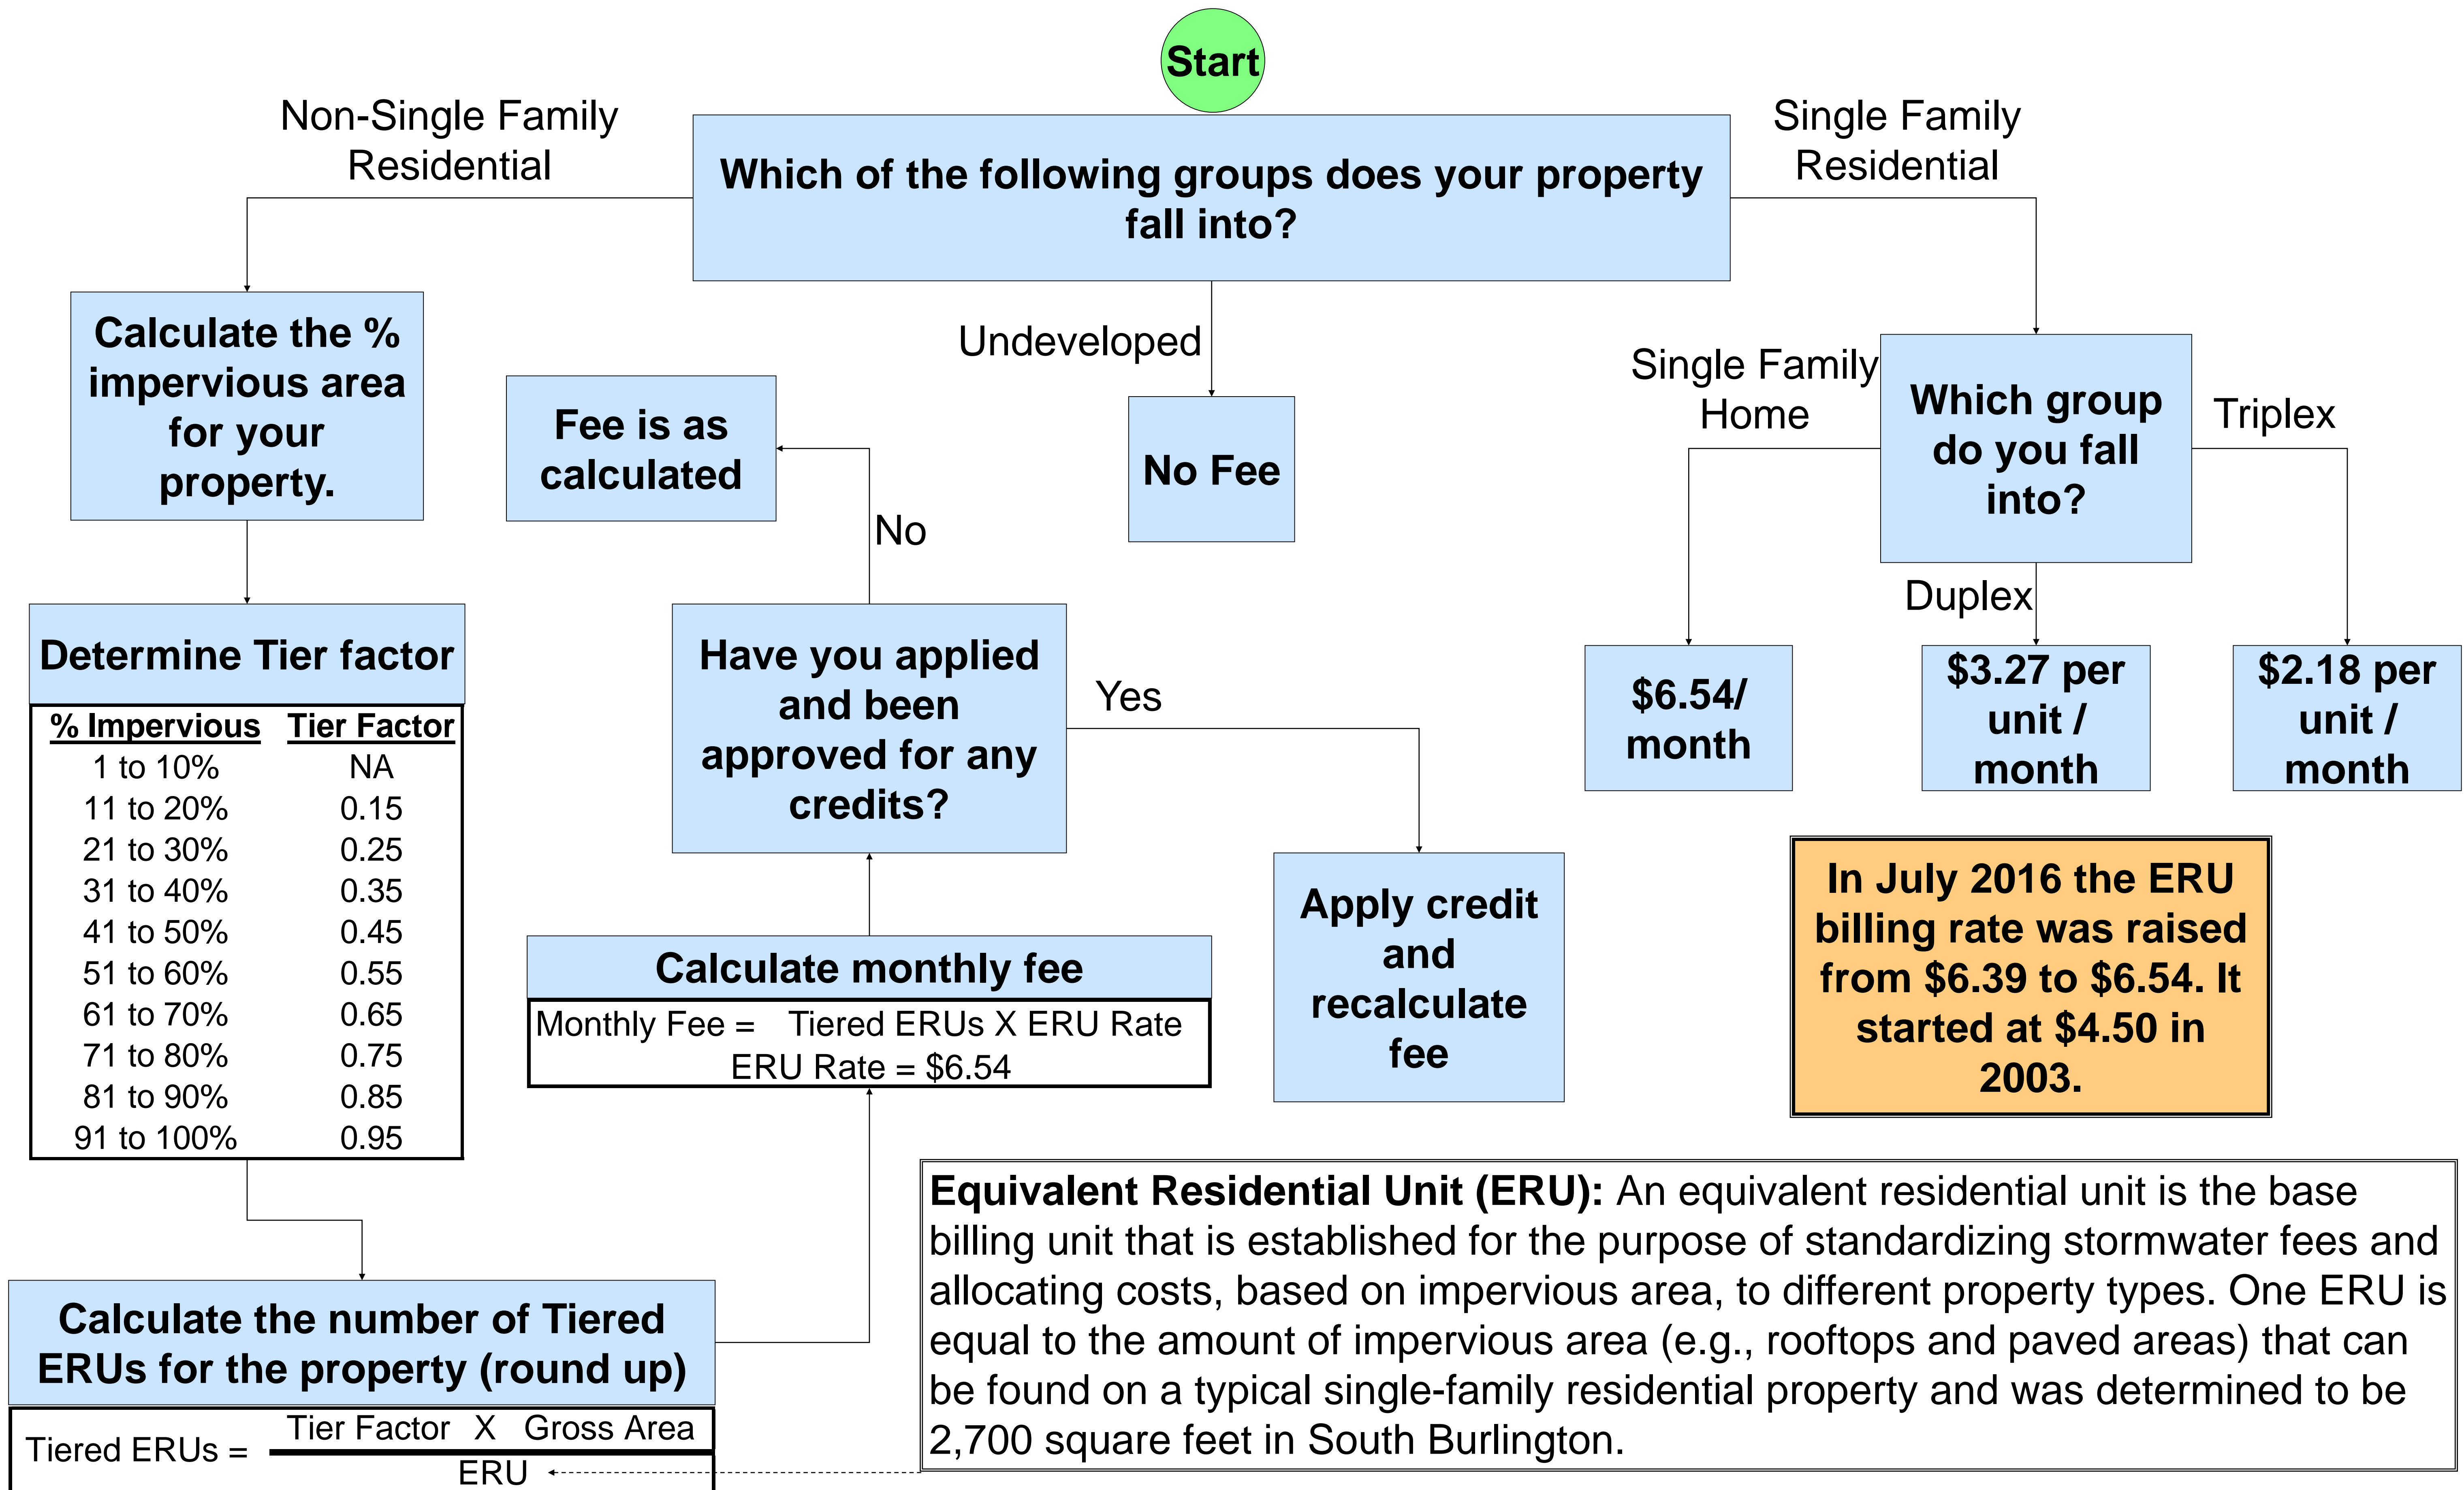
Start

Non-Single Family Residential

Which of the following groups does your property fall into?

Single Family Residential

Undeveloped

Calculate the % impervious area for your property.

Fee is as calculated

No Fee

Single Family Home

Which group do you fall into?

Triplex

No

Duplex

Determine Tier factor

| % Impervious | Tier Factor |
|---|---|
| 1 to 10% | NA |
| 11 to 20% | 0.15 |
| 21 to 30% | 0.25 |
| 31 to 40% | 0.35 |
| 41 to 50% | 0.45 |
| 51 to 60% | 0.55 |
| 61 to 70% | 0.65 |
| 71 to 80% | 0.75 |
| 81 to 90% | 0.85 |
| 91 to 100% | 0.95 |

Have you applied and been approved for any credits?

Yes

$6.54/ month

$3.27 per unit / month

$2.18 per unit / month

Apply credit and recalculate fee

In July 2016 the ERU billing rate was raised from $6.39 to $6.54. It started at $4.50 in 2003.

Calculate monthly fee

Monthly Fee = Tiered ERUs X ERU Rate
ERU Rate = $6.54

Calculate the number of Tiered ERUs for the property (round up)

Tiered ERUs = $\frac{\text{Tier Factor X Gross Area}}{\text{ERU}}$

**Equivalent Residential Unit (ERU):** An equivalent residential unit is the base billing unit that is established for the purpose of standardizing stormwater fees and allocating costs, based on impervious area, to different property types. One ERU is equal to the amount of impervious area (e.g., rooftops and paved areas) that can be found on a typical single-family residential property and was determined to be 2,700 square feet in South Burlington.